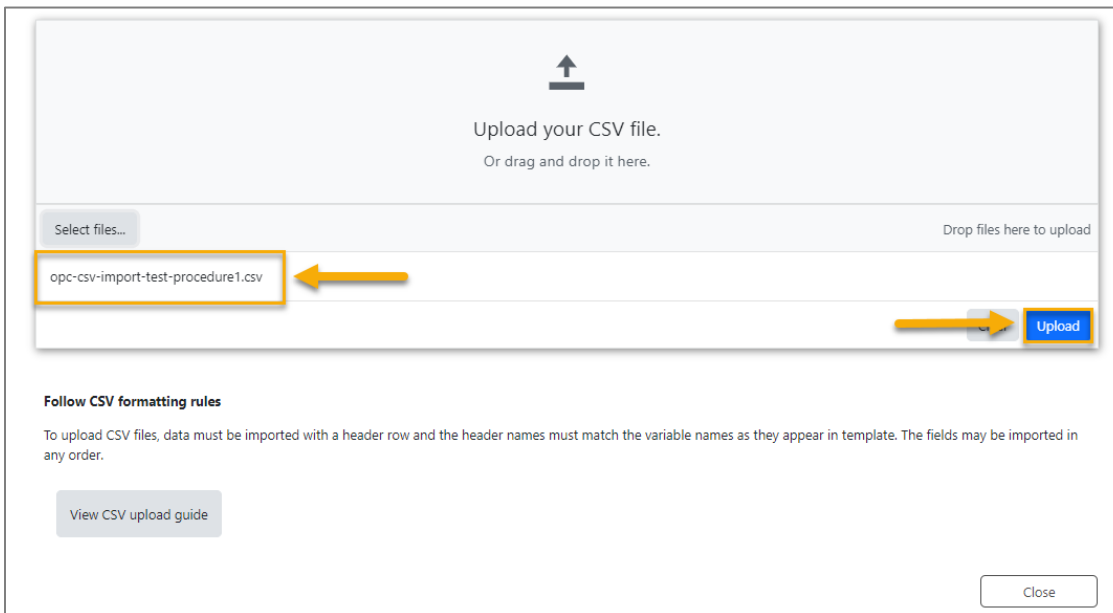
Upload your CSV file.
Or drag and drop it here.

Select files...

Drop files here to upload

opc-csv-import-test-procedure1.csv

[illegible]

Upload

Follow CSV formatting rules

To upload CSV files, data must be imported with a header row and the header names must match the variable names as they appear in template. The fields may be imported in any order.

View CSV upload guide

Close